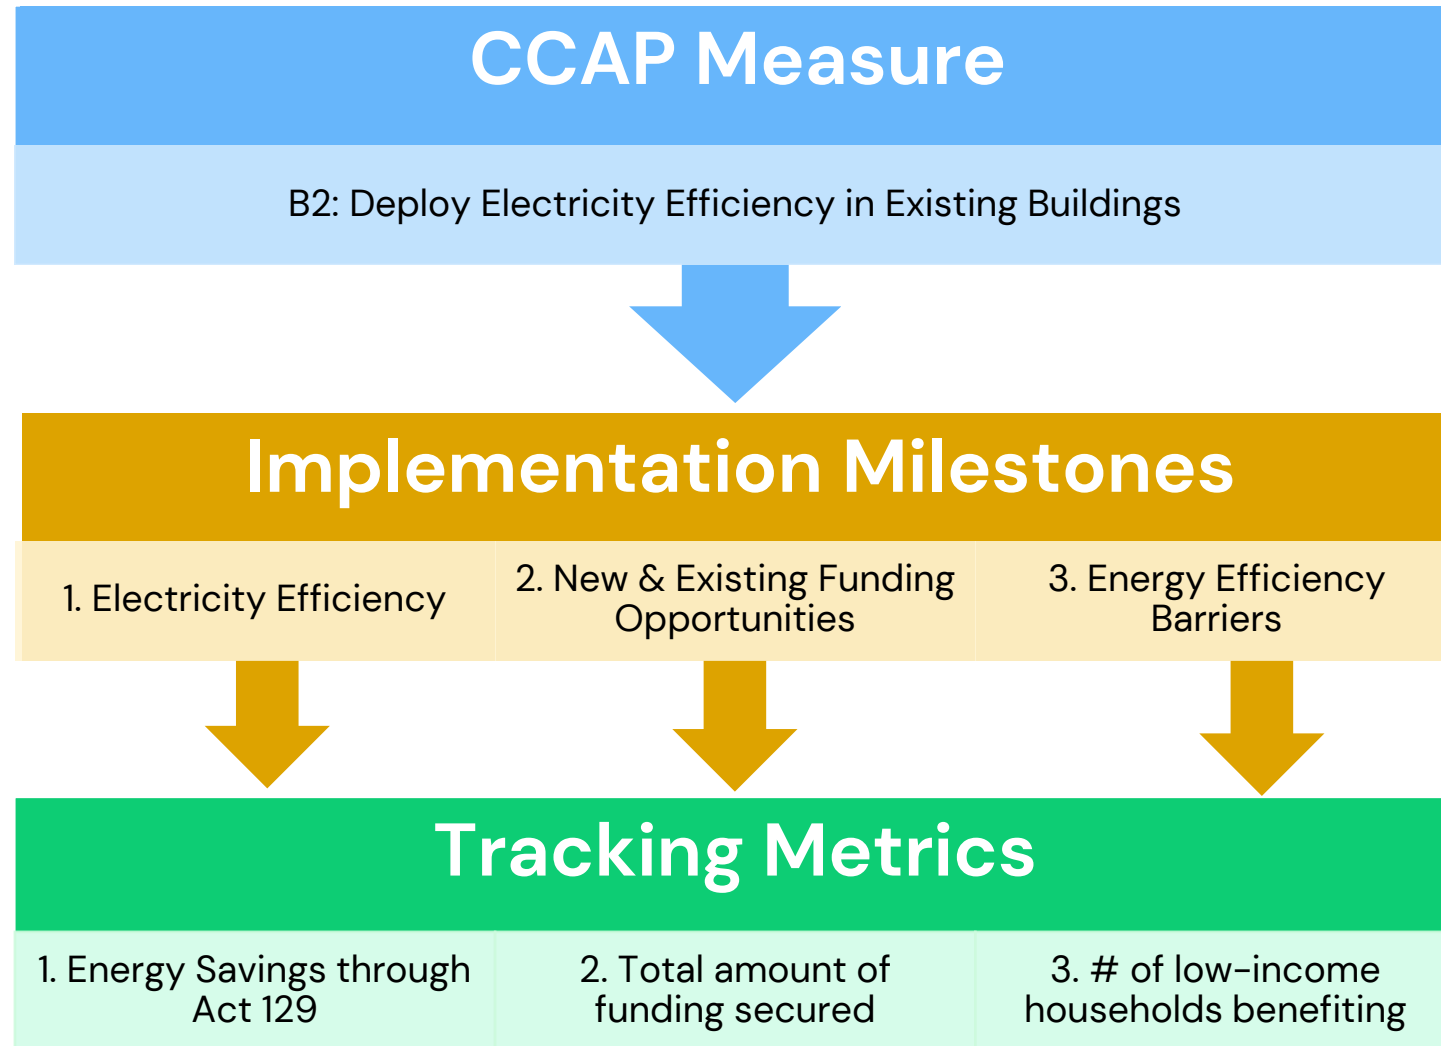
CCAP Measure

B2: Deploy Electricity Efficiency in Existing Buildings

Implementation Milestones

1. Electricity Efficiency

2. New & Existing Funding Opportunities

3. Energy Efficiency Barriers

Tracking Metrics

1. Energy Savings through Act 129

2. Total amount of funding secured

3. # of low-income households benefiting